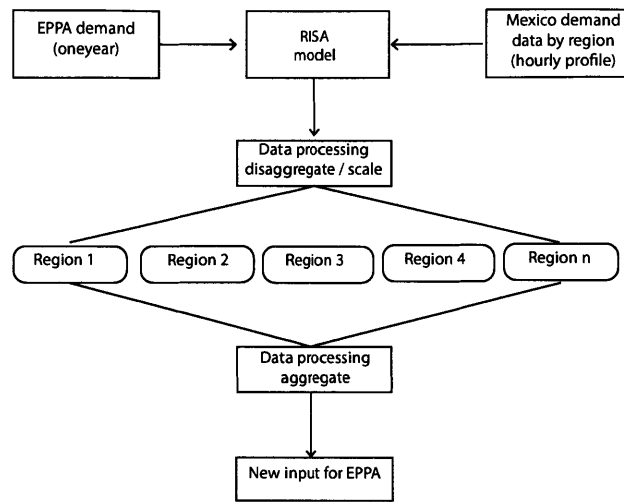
EPPA demand (oneyear)

RISA model

Mexico demand data by region (hourly profile)

Data processing disaggregate / scale

Region 1

Region 2

Region 3

Region 4

Region n

Data processing aggregate

New input for EPPA